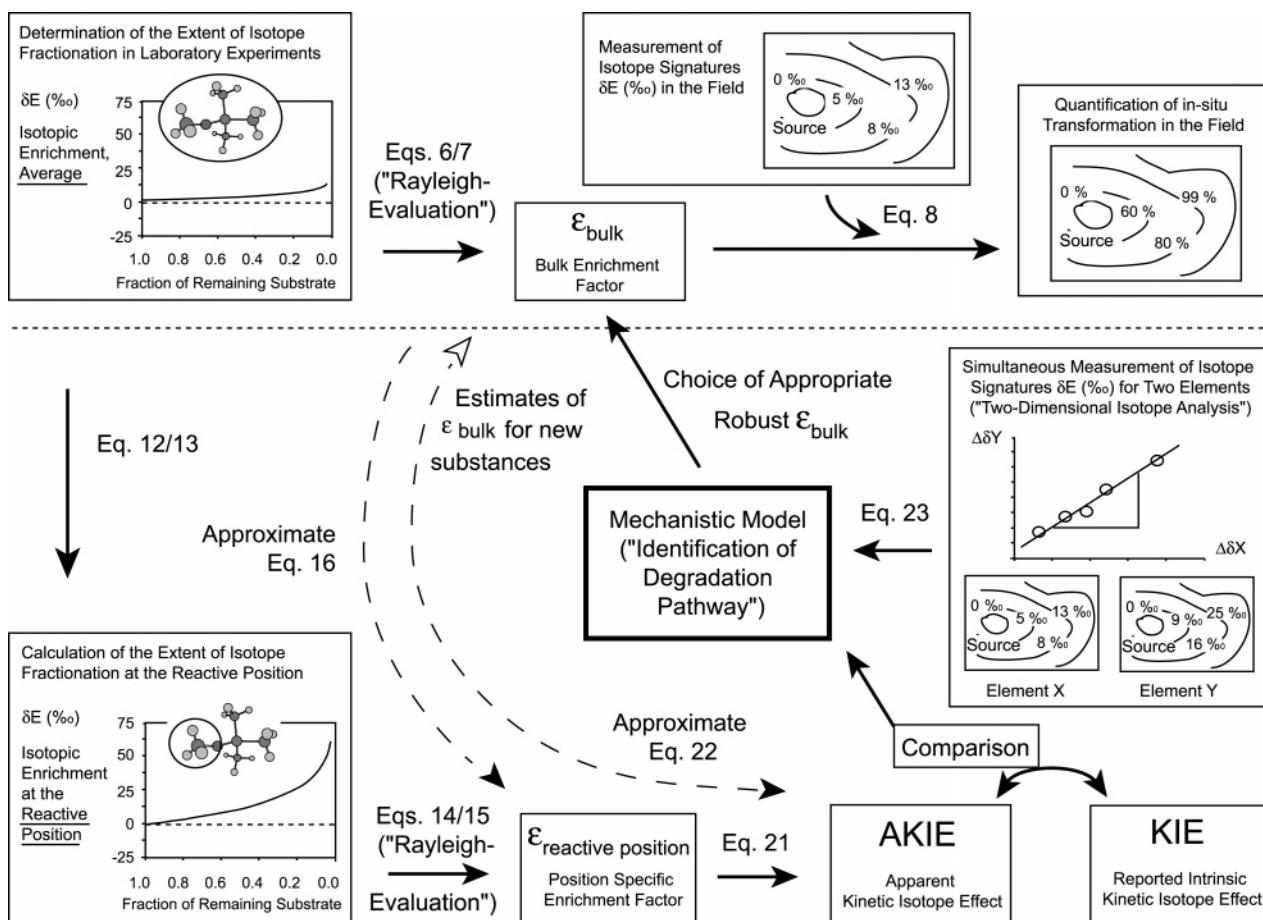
Determination of the Extent of Isotope Fractionation in Laboratory Experiments

δE (‰)
75
50
25
0
-25
Isotopic Enrichment, Average

1.0 0.8 0.6 0.4 0.2 0.0
Fraction of Remaining Substrate

Eqs. 6/7 ("Rayleigh-Evaluation")

$\varepsilon_{bulk}$
Bulk Enrichment Factor

Measurement of Isotope Signatures δE (‰) in the Field
0 ‰
5 ‰
13 ‰
8 ‰
Source

Eq. 8

Quantification of in-situ Transformation in the Field
0 %
60 %
99 %
80 %
Source

Eq. 12/13

Estimates of $\varepsilon_{bulk}$ for new substances

Choice of Appropriate Robust $\varepsilon_{bulk}$

Simultaneous Measurement of Isotope Signatures δE (‰) for Two Elements ("Two-Dimensional Isotope Analysis")
ΔδY
ΔδX

Approximate Eq. 16

Mechanistic Model ("Identification of Degradation Pathway")

Eq. 23

0 ‰
5 ‰
13 ‰
8 ‰
Source
Element X

0 ‰
9 ‰
25 ‰
16 ‰
Source
Element Y

Calculation of the Extent of Isotope Fractionation at the Reactive Position

δE (‰)
75
50
25
0
-25
Isotopic Enrichment at the Reactive Position

1.0 0.8 0.6 0.4 0.2 0.0
Fraction of Remaining Substrate

Approximate Eq. 22

Comparison

Eqs. 14/15 ("Rayleigh-Evaluation")

$\varepsilon_{reactive\ position}$
Position Specific Enrichment Factor

Eq. 21

AKIE
Apparent Kinetic Isotope Effect

KIE
Reported Intrinsic Kinetic Isotope Effect